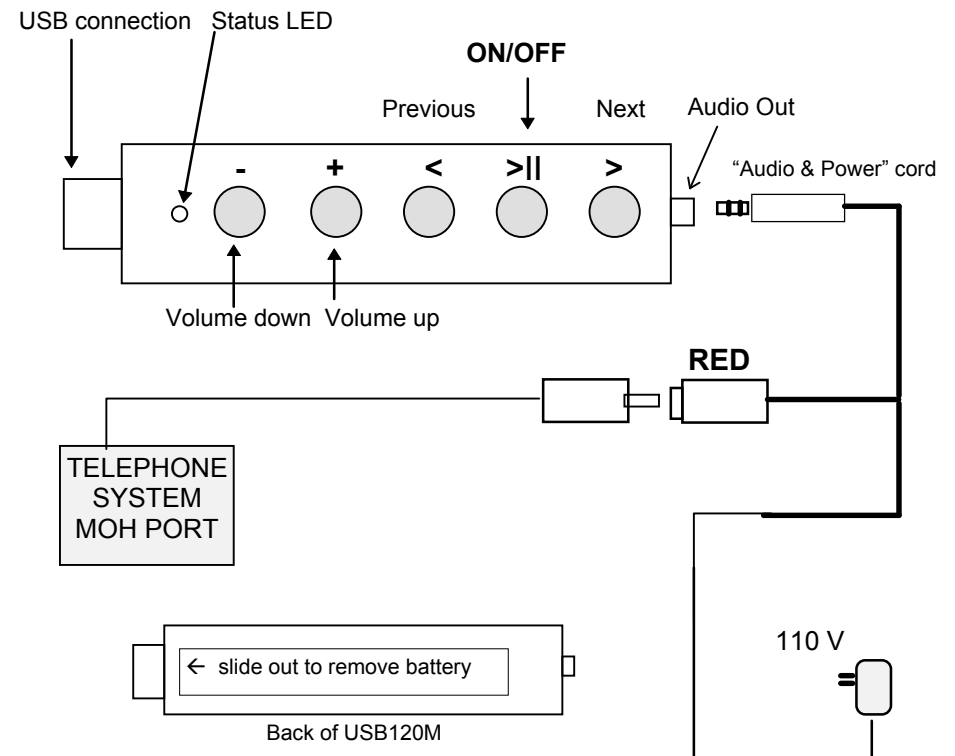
USB connection Status LED

ON/OFF

Previous Next Audio Out

- + < >|| >

"Audio & Power" cord

Volume down Volume up

RED

TELEPHONE SYSTEM MOH PORT

110 V

← slide out to remove battery

Back of USB120M